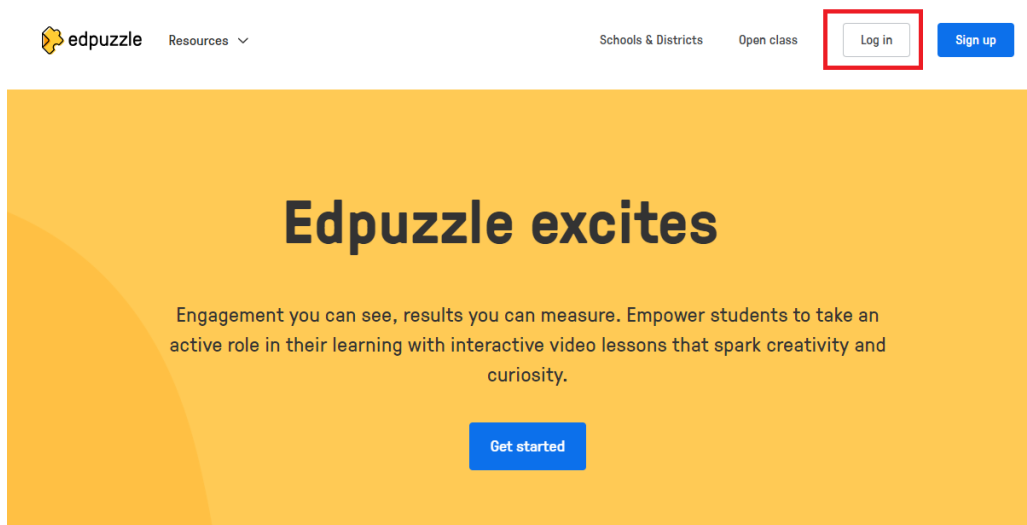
edpuzzle Resources

Schools & Districts Open class Log in Sign up

Edpuzzle excites

Engagement you can see, results you can measure. Empower students to take an active role in their learning with interactive video lessons that spark creativity and curiosity.

Get started